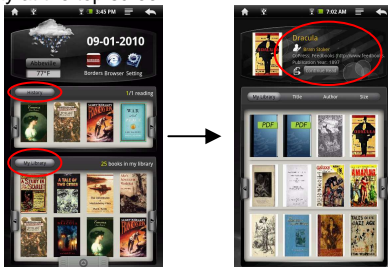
3:45 PM

09-01-2010

Abbeville

77°F

Borders Browser Setting

History

1/1 reading

My Library

25 books in my library

7:02 AM

Dracula

Bram Stoker

Publication year: 1897

Continue Read

My Library Title Author Size

PDF

PDF